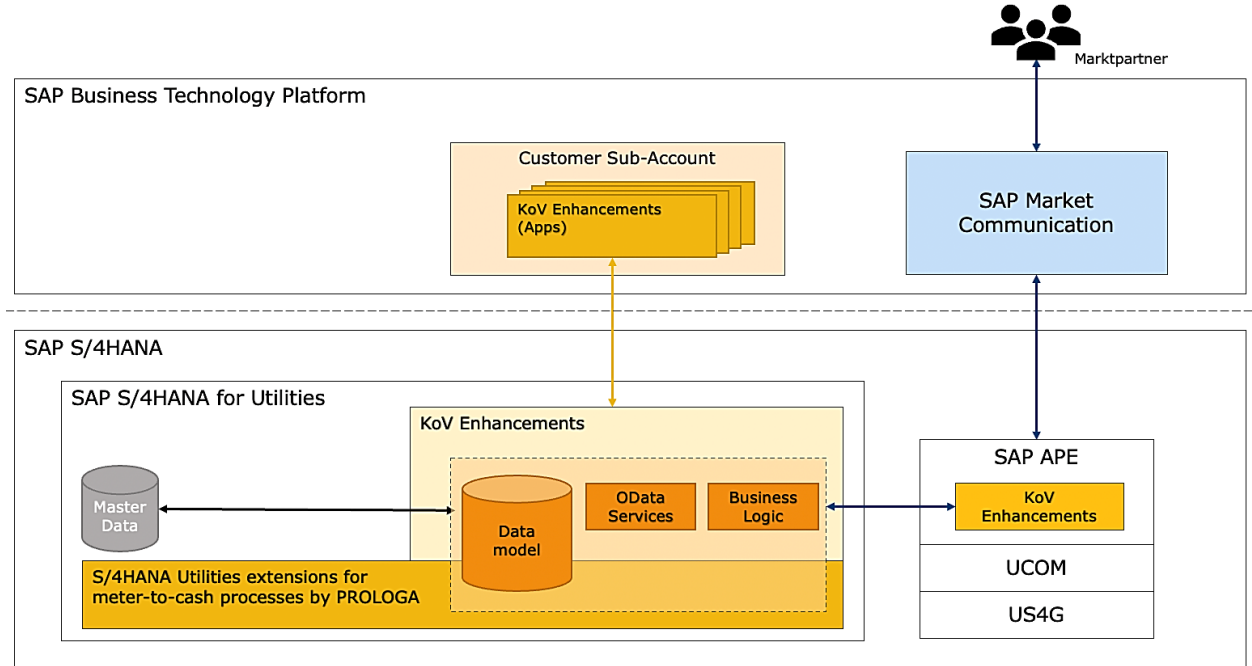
Marktpartner

SAP Business Technology Platform

Customer Sub-Account

KoV Enhancements (Apps)

SAP Market Communication

SAP S/4HANA

SAP S/4HANA for Utilities

KoV Enhancements

Master Data

Data model

OData Services

Business Logic

S/4HANA Utilities extensions for meter-to-cash processes by PROLOGA

SAP APE

KoV Enhancements

UCOM

US4G